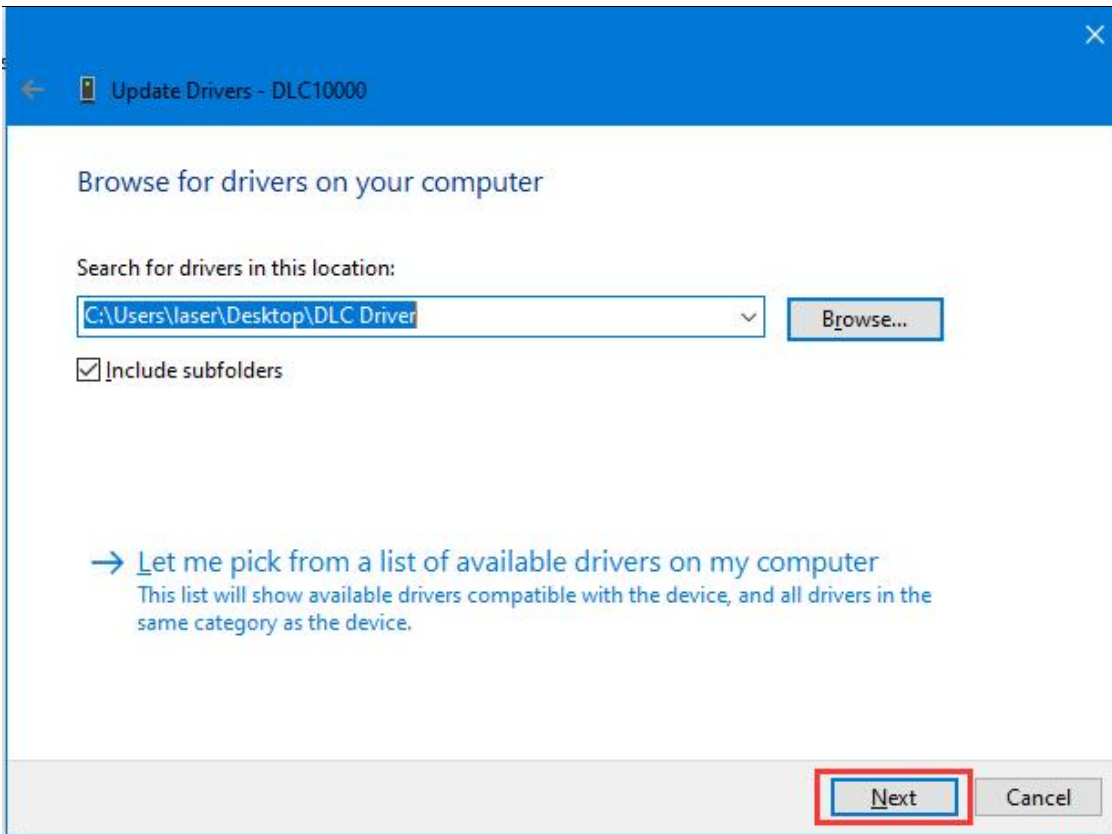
Update Drivers - DLC10000

Browse for drivers on your computer

Search for drivers in this location:

C:\Users\laser\Desktop\DLC Driver

Browse...

Include subfolders

→ Let me pick from a list of available drivers on my computer
This list will show available drivers compatible with the device, and all drivers in the same category as the device.

Next

Cancel